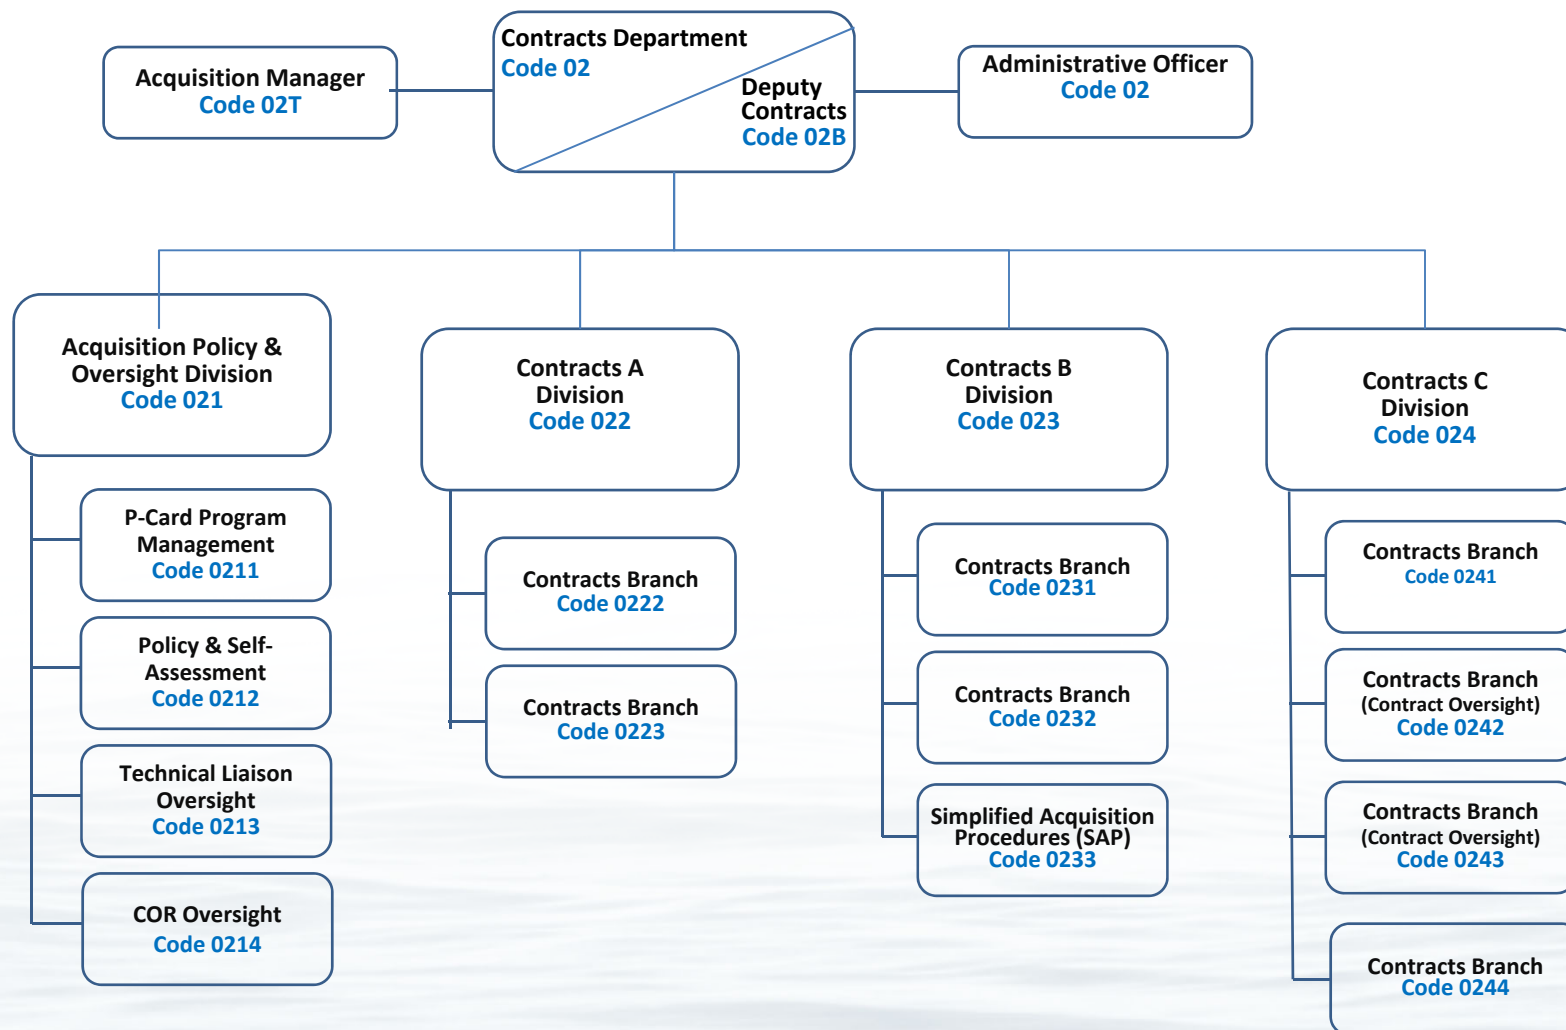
Acquisition Manager
Code 02T

Contracts Department
Code 02

Deputy Contracts
Code 02B

Administrative Officer
Code 02

Acquisition Policy & Oversight Division
Code 021

P-Card Program Management
Code 0211

Policy & Self-Assessment
Code 0212

Technical Liaison Oversight
Code 0213

COR Oversight
Code 0214

Contracts A Division
Code 022

Contracts Branch
Code 0222

Contracts Branch
Code 0223

Contracts B Division
Code 023

Contracts Branch
Code 0231

Contracts Branch
Code 0232

Simplified Acquisition Procedures (SAP)
Code 0233

Contracts C Division
Code 024

Contracts Branch
Code 0241

Contracts Branch
(Contract Oversight)
Code 0242

Contracts Branch
(Contract Oversight)
Code 0243

Contracts Branch
Code 0244